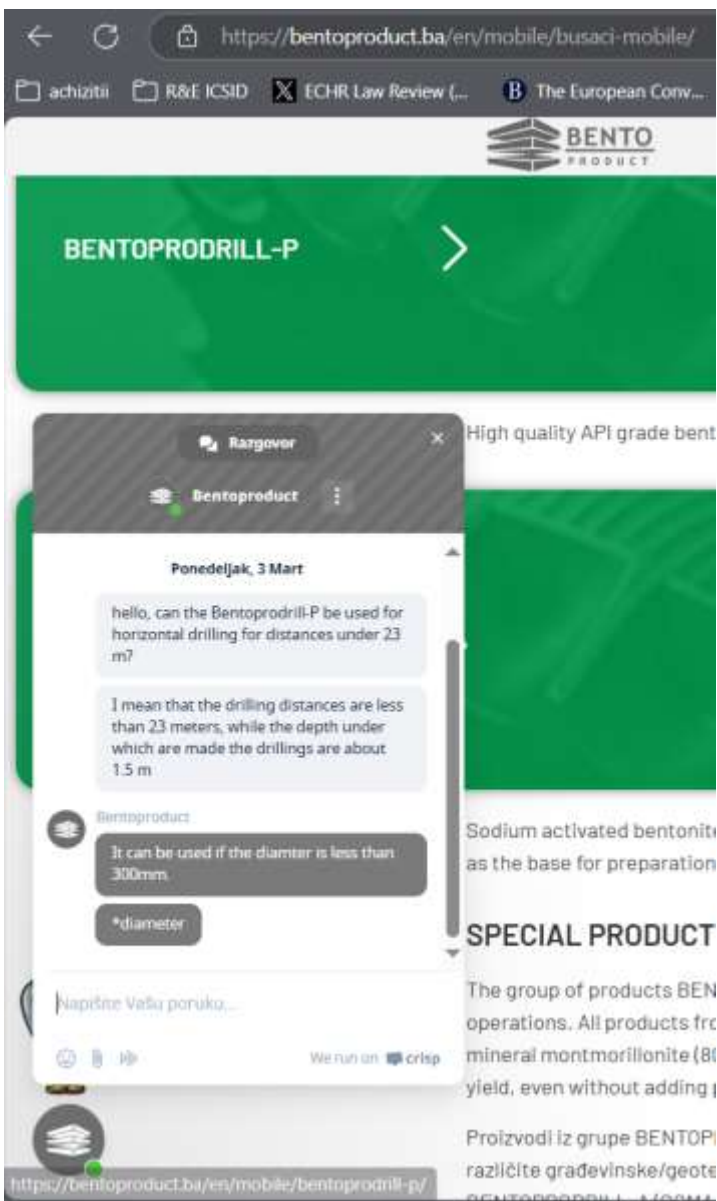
https://bentoproduct.ba/en/mobile/busaci-mobile/

achizitii R&E ICSID ECHR Law Review (... The European Conv...

BENTO PRODUCT

BENTOPRODRILL-P

High quality API grade bent

Razgovor

Bentoproduct

Ponedeljak, 3 Mart

hello, can the Bentoprodrill-P be used for horizontal drilling for distances under 23 m?

I mean that the drilling distances are less than 23 meters, while the depth under which are made the drillings are about 1.5 m

Bentoproduct

It can be used if the diamter is less than 300mm.

*diameter

Napišite Vašu poruku...

We run on crisp

Sodium activated bentonite as the base for preparation

SPECIAL PRODUCT

The group of products BEN operations. All products fro mineral montmorillonite (8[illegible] yield, even without adding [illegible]

Proizvodi iz grupe BENTOP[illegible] različite građevinske/geote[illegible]

https://bentoproduct.ba/en/mobile/bentoprodrill-p/